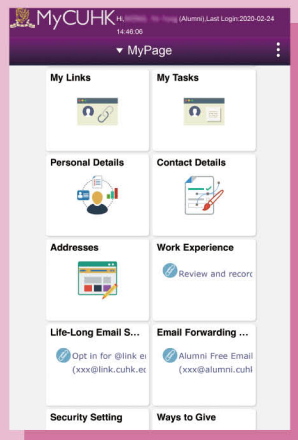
MyCUHK Hi, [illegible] (Alumni),Last Login:2020-02-24 14:46:06

▾ MyPage

My Links

My Tasks

Personal Details

Contact Details

Addresses

Work Experience

Review and record

Life-Long Email S...

Opt in for @link.er (xxx@link.cuhk.ec

Email Forwarding ...

Alumni Free Email (xxx@alumni.cuhl

Security Setting

Ways to Give